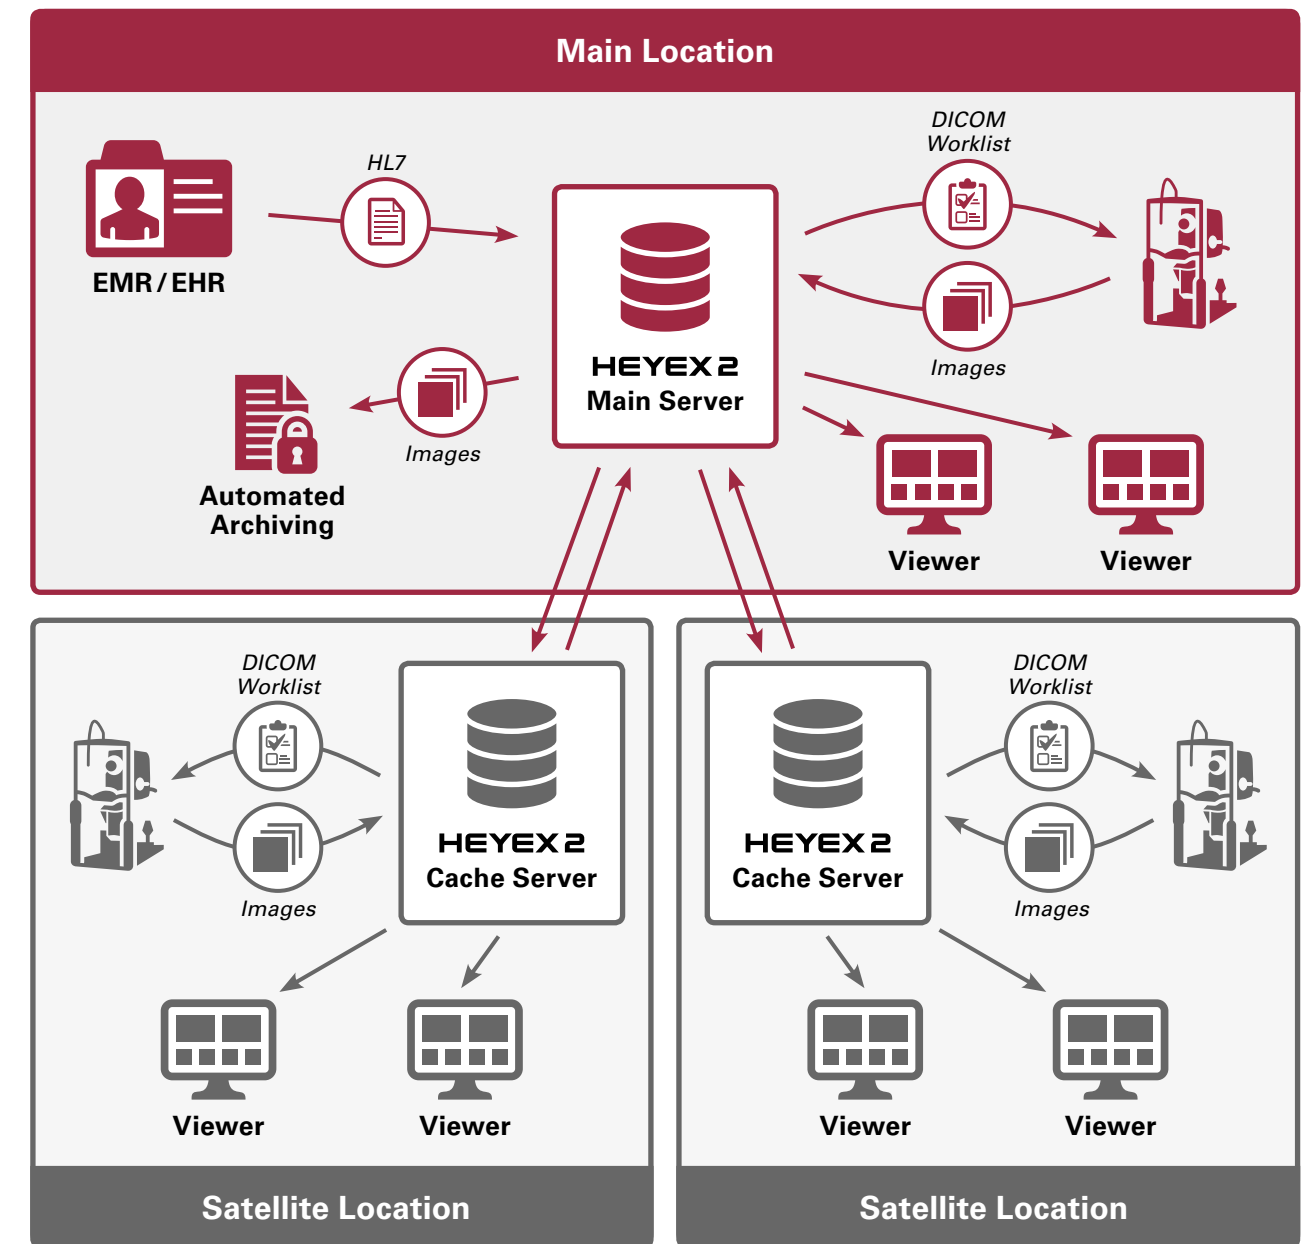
Main Location

EMR / EHR

HL7

HEYEX 2
Main Server

DICOM
Worklist

Images

Images

Automated
Archiving

Viewer

Viewer

DICOM
Worklist

Images

HEYEX 2
Cache Server

Viewer

Viewer

Satellite Location

HEYEX 2
Cache Server

DICOM
Worklist

Images

Viewer

Viewer

Satellite Location